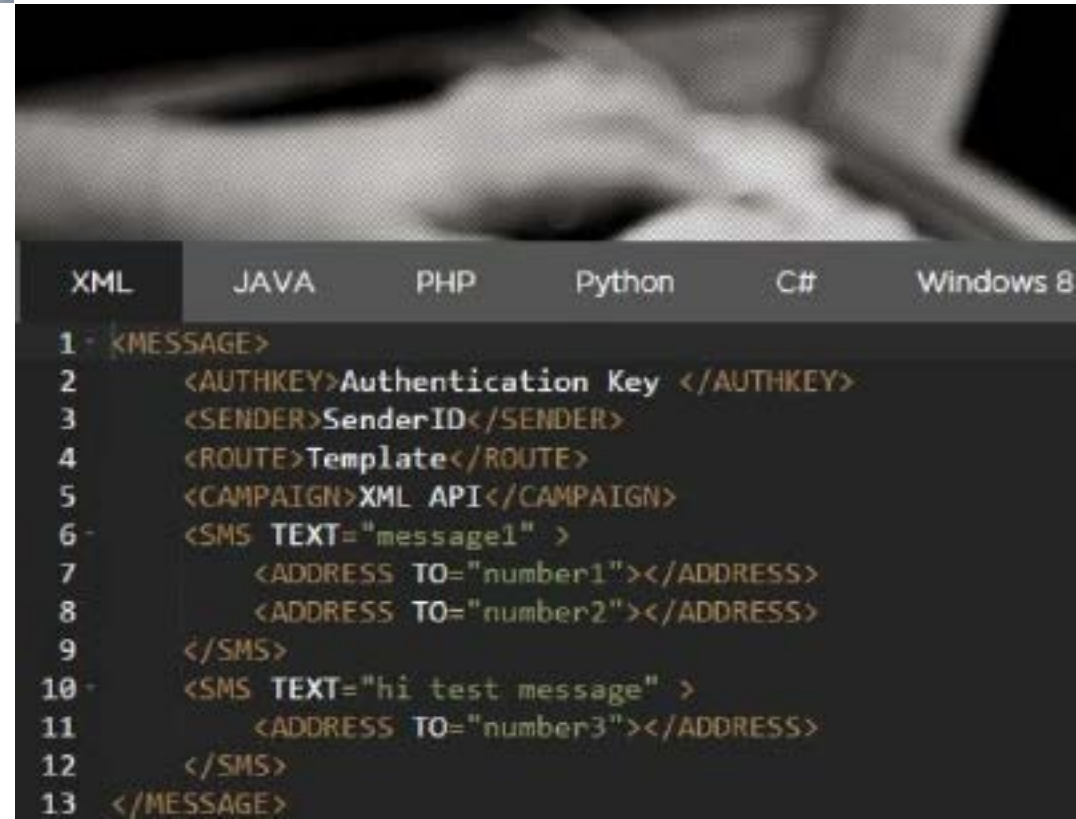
XML JAVA PHP Python C# Windows 8

1 <MESSAGE>
2 <AUTHKEY>Authentication Key </AUTHKEY>
3 <SENDER>SenderID</SENDER>
4 <ROUTE>Template</ROUTE>
5 <CAMPAIGN>XML API</CAMPAIGN>
6 <SMS TEXT="message1" >
7 <ADDRESS TO="number1"></ADDRESS>
8 <ADDRESS TO="number2"></ADDRESS>
9 </SMS>
10 <SMS TEXT="hi test message" >
11 <ADDRESS TO="number3"></ADDRESS>
12 </SMS>
13 </MESSAGE>